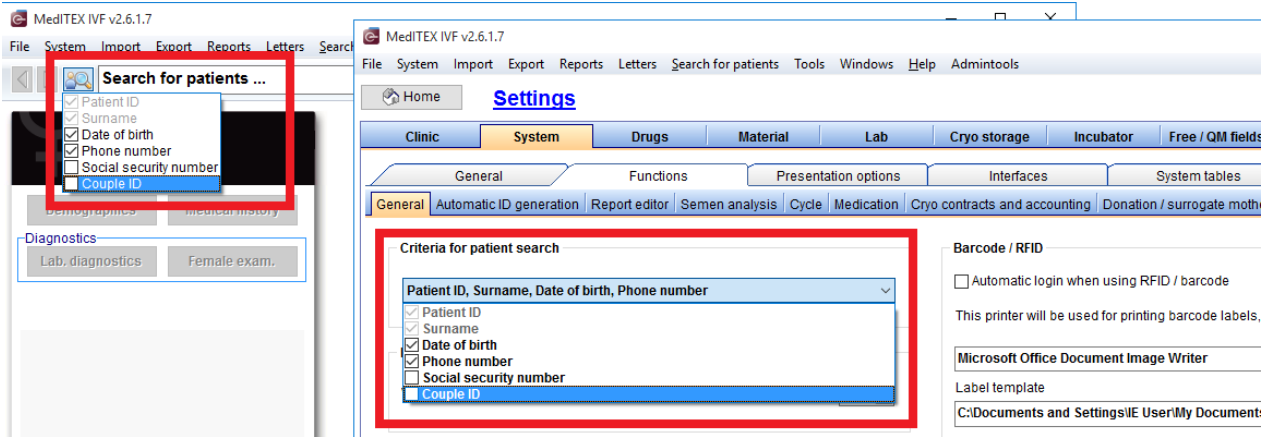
MedITEX IVF v2.6.1.7

File System Import Export Reports Letters Search

Search for patients ...

Patient ID
Surname
Date of birth
Phone number
Social security number
Couple ID

Demographics Medical history

Diagnostics

Lab. diagnostics Female exam.

MedITEX IVF v2.6.1.7

File System Import Export Reports Letters Search for patients Tools Windows Help Admintools

Home

Settings

| Clinic | System | Drugs | Material | Lab | Cryo storage | Incubator | Free / QM fields |
|---|---|---|---|---|---|---|---|

| General | Functions | Presentation options | Interfaces | System tables |
|---|---|---|---|---|

| General | Automatic ID generation | Report editor | Semen analysis | Cycle | Medication | Cryo contracts and accounting | Donation / surrogate mothe |
|---|---|---|---|---|---|---|---|

Criteria for patient search

Patient ID, Surname, Date of birth, Phone number

Patient ID
Surname
Date of birth
Phone number
Social security number
Couple ID

Barcode / RFID

Automatic login when using RFID / barcode

This printer will be used for printing barcode labels,

Microsoft Office Document Image Writer

Label template

C:\Documents and Settings\IE User\My Documents